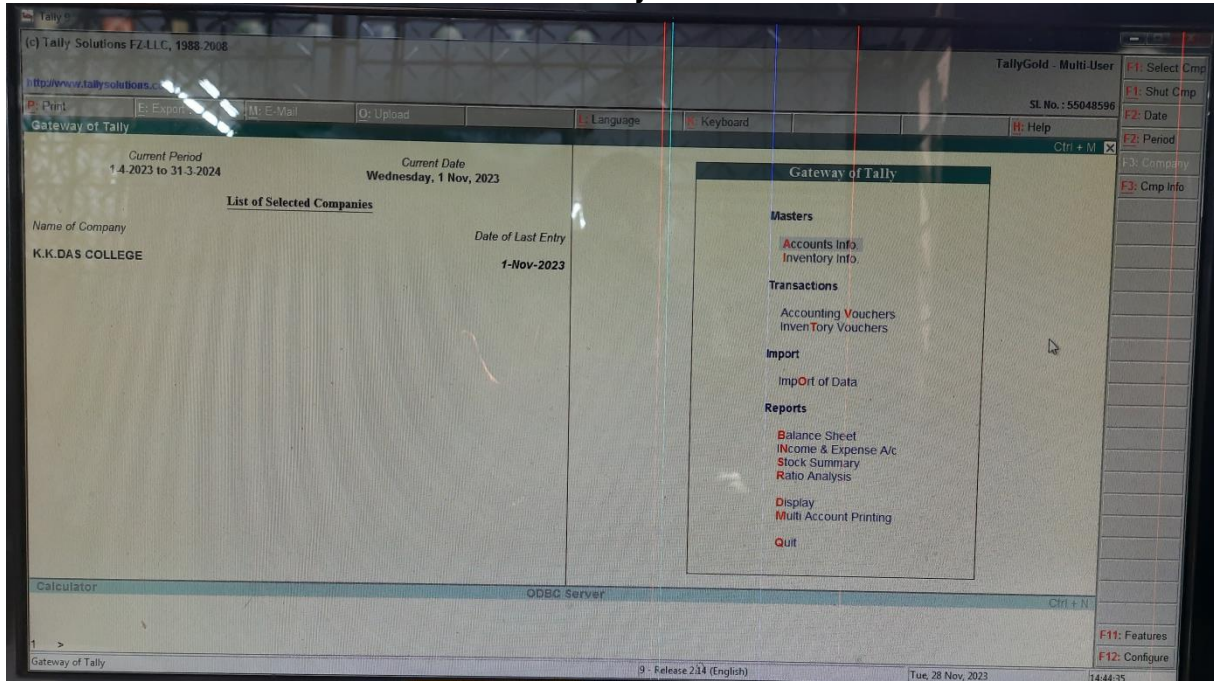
Tally 9

(c) Tally Solutions FZ-LLC, 1988-2008

http://www.tallysolutions.c

TallyGold - Multi-User

Sl. No. : 55048596

P: Print
E: Export
M: E-Mail
O: Upload
L: Language
K: Keyboard
H: Help

Gateway of Tally

Ctrl + M

Current Period
1-4-2023 to 31-3-2024

Current Date
Wednesday, 1 Nov, 2023

List of Selected Companies

Name of Company

Date of Last Entry

K.K.DAS COLLEGE

1-Nov-2023

Gateway of Tally

Masters

Accounts Info.
Inventory Info.

Transactions

Accounting Vouchers
InvenTory Vouchers

Import

ImpOrt of Data

Reports

Balance Sheet
INcome & Expense A/c
Stock Summary
Ratio Analysis

Display
Multi Account Printing

Quit

F1: Select Cmp
F1: Shut Cmp
F2: Date
F2: Period
F3: Company
F3: Cmp Info

Calculator

ODBC Server

Ctrl + N

1 >

F11: Features
F12: Configure

Gateway of Tally

9 - Release 2.14 (English)

Tue, 28 Nov, 2023

14:44:35